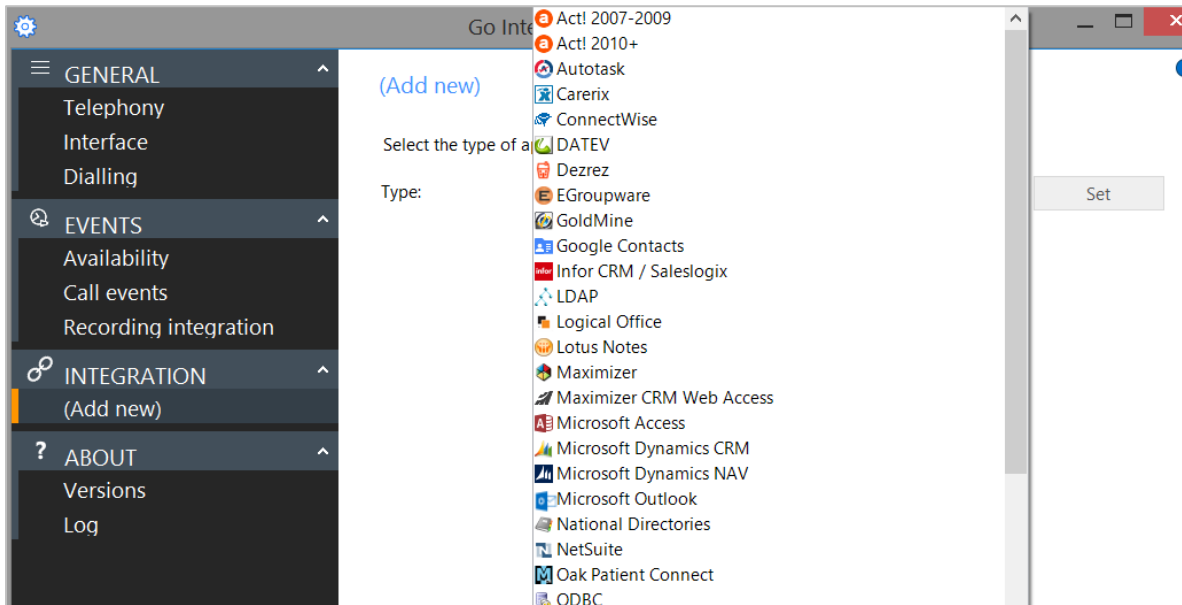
Go Inte

GENERAL
Telephony
Interface
Dialling

EVENTS
Availability
Call events
Recording integration

INTEGRATION
(Add new)

ABOUT
Versions
Log

(Add new)

Select the type of a

Type:

Set

Act! 2007-2009
Act! 2010+
Autotask
Carerix
ConnectWise
DATEV
Dezrez
EGroupware
GoldMine
Google Contacts
Infor CRM / Saleslogix
LDAP
Logical Office
Lotus Notes
Maximizer
Maximizer CRM Web Access
Microsoft Access
Microsoft Dynamics CRM
Microsoft Dynamics NAV
Microsoft Outlook
National Directories
NetSuite
Oak Patient Connect
ODBC